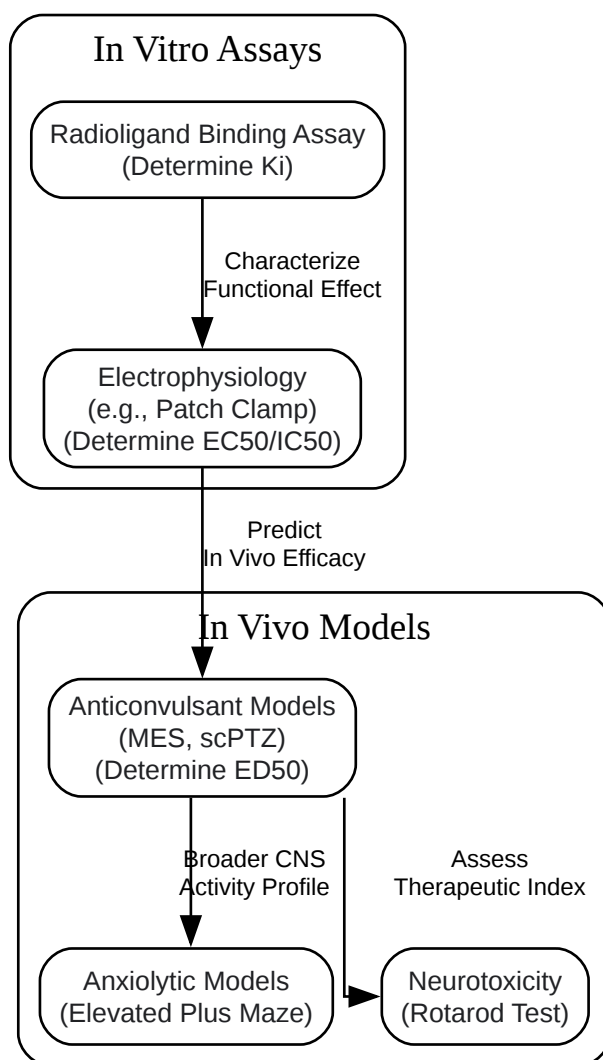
In Vitro Assays

Radioligand Binding Assay
(Determine Ki)

Characterize
Functional Effect

Electrophysiology
(e.g., Patch Clamp)
(Determine EC50/IC50)

Predict
In Vivo Efficacy

In Vivo Models

Anticonvulsant Models
(MES, scPTZ)
(Determine ED50)

Broader CNS
Activity Profile

Assess
Therapeutic Index

Anxiolytic Models
(Elevated Plus Maze)

Neurotoxicity
(Rotarod Test)